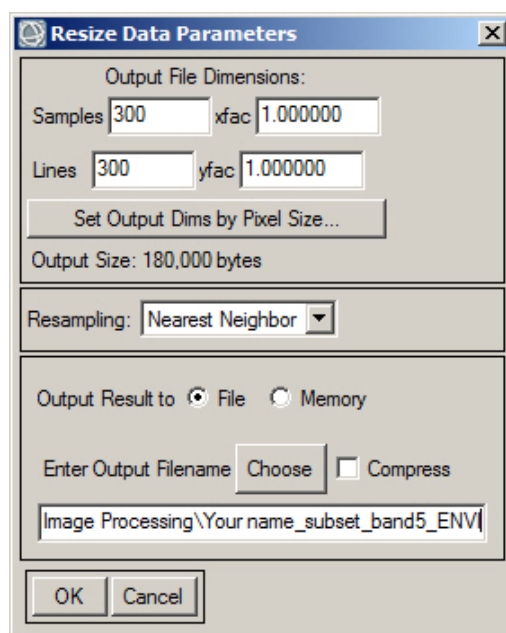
Resize Data Parameters

Output File Dimensions:

Samples 300 xfac 1.000000

Lines 300 yfac 1.000000

Set Output Dims by Pixel Size...

Output Size: 180,000 bytes

Resampling: Nearest Neighbor

Output Result to File Memory

Enter Output Filename Choose Compress

Image Processing\Your name_subset_band5_ENVI

OK Cancel